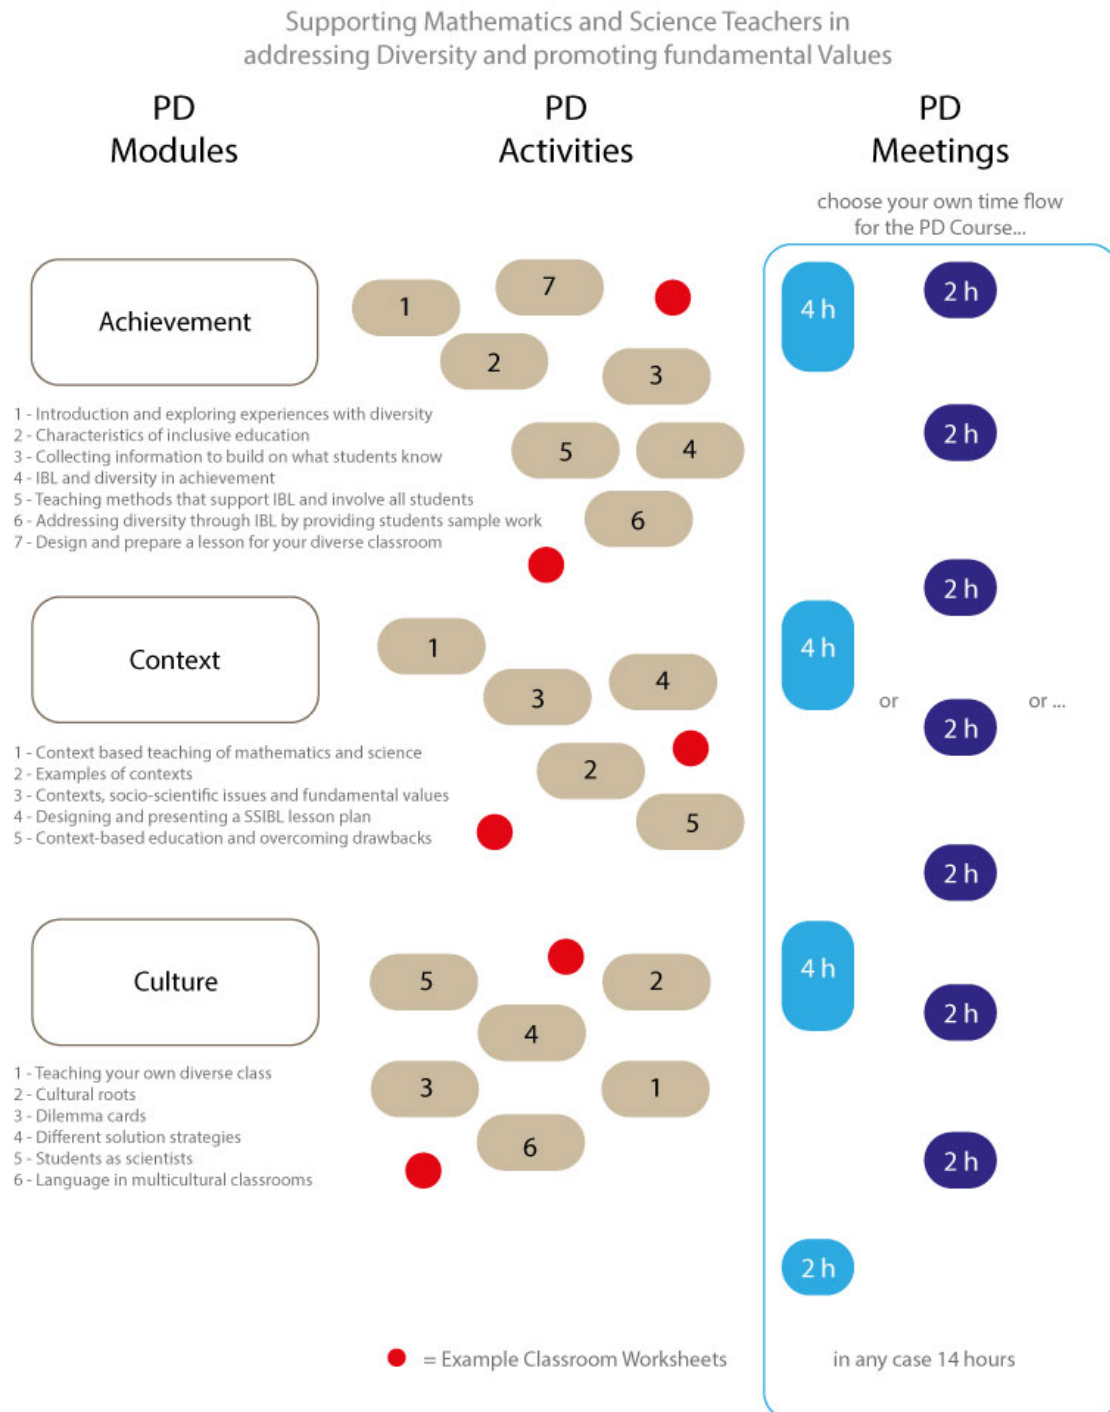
Supporting Mathematics and Science Teachers in addressing Diversity and promoting fundamental Values

PD Modules

PD Activities

PD Meetings

choose your own time flow for the PD Course...

Achievement

1
7
2
3
5
4
6

1 - Introduction and exploring experiences with diversity
2 - Characteristics of inclusive education
3 - Collecting information to build on what students know
4 - IBL and diversity in achievement
5 - Teaching methods that support IBL and involve all students
6 - Addressing diversity through IBL by providing students sample work
7 - Design and prepare a lesson for your diverse classroom

Context

1
3
4
2
5

1 - Context based teaching of mathematics and science
2 - Examples of contexts
3 - Contexts, socio-scientific issues and fundamental values
4 - Designing and presenting a SSIBL lesson plan
5 - Context-based education and overcoming drawbacks

Culture

5
2
4
3
1
6

1 - Teaching your own diverse class
2 - Cultural roots
3 - Dilemma cards
4 - Different solution strategies
5 - Students as scientists
6 - Language in multicultural classrooms

= Example Classroom Worksheets

4 h
4 h
4 h
2 h

or

2 h
2 h
2 h
2 h
2 h
2 h
2 h

or ...

in any case 14 hours